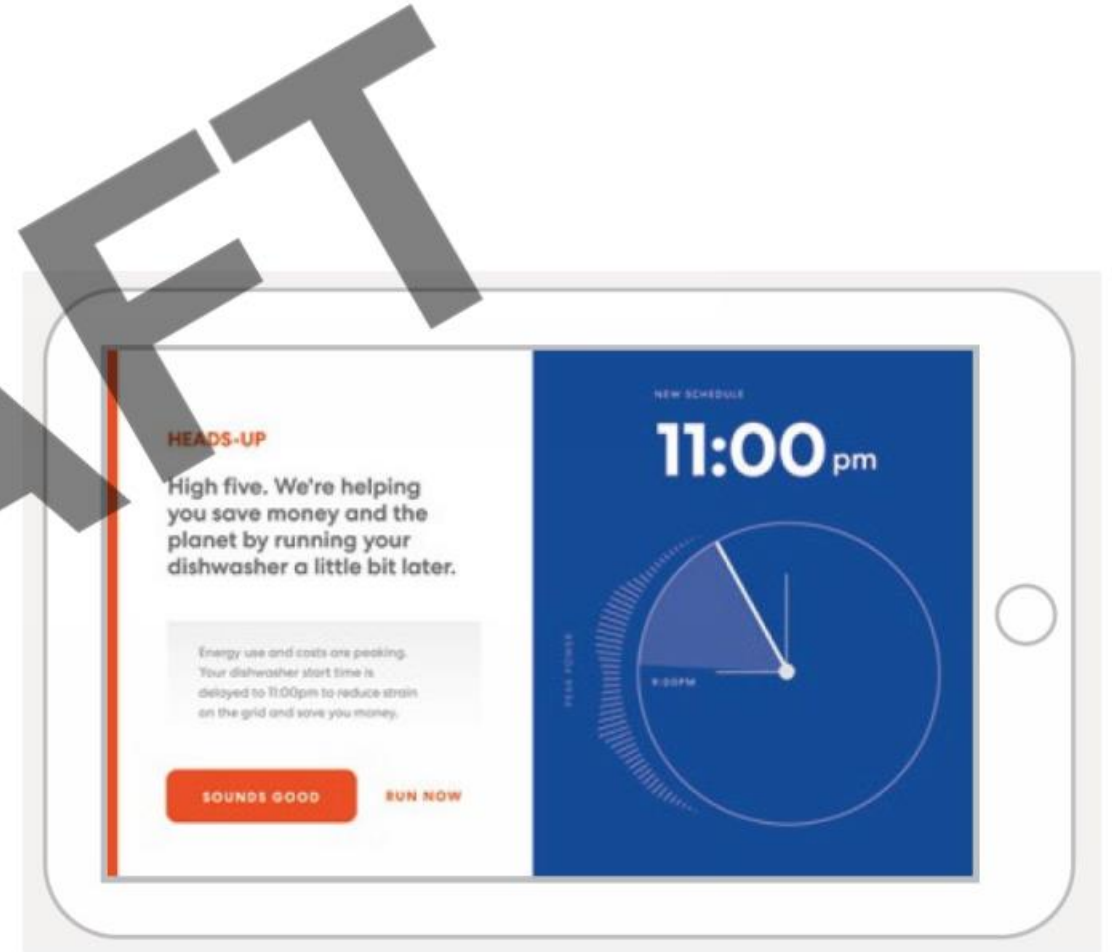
AFT

HEADS-UP

High five. We're helping you save money and the planet by running your dishwasher a little bit later.

Energy use and costs are peaking. Your dishwasher start time is delayed to 11:00pm to reduce strain on the grid and save you money.

SOUNDS GOOD

RUN NOW

NEW SCHEDULE

11:00 pm

PEAK POWER

9:00PM